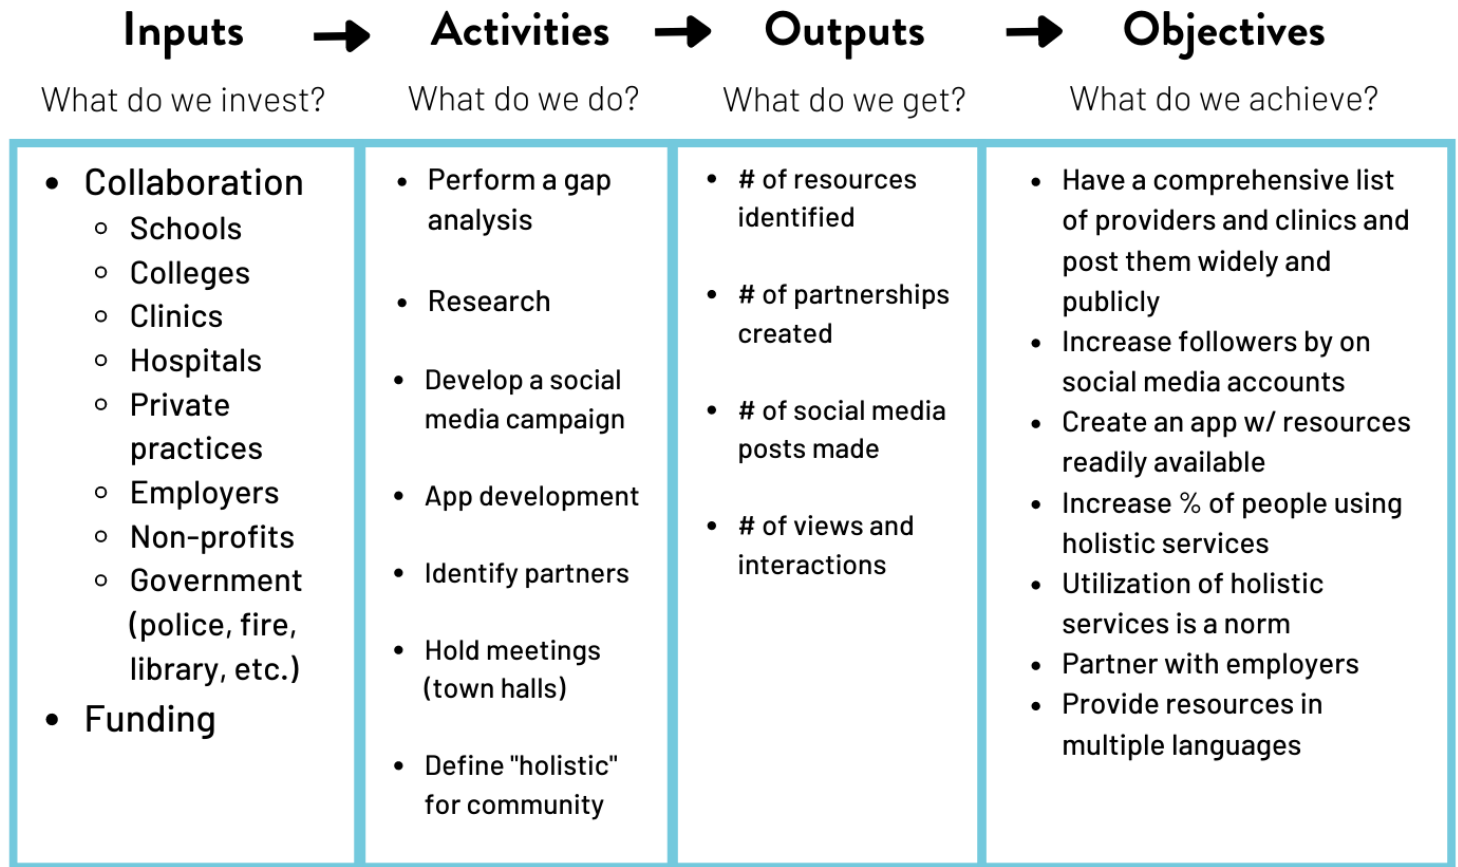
| Inputs | Activities | Outputs | Objectives |
|---|---|---|---|
| What do we invest? | What do we do? | What do we get? | What do we achieve? |
| • Collaboration<br>◦ Schools<br>◦ Colleges<br>◦ Clinics<br>◦ Hospitals<br>◦ Private practices<br>◦ Employers<br>◦ Non-profits<br>◦ Government (police, fire, library, etc.)<br>• Funding | • Perform a gap analysis<br>• Research<br>• Develop a social media campaign<br>• App development<br>• Identify partners<br>• Hold meetings (town halls)<br>• Define "holistic" for community | • # of resources identified<br>• # of partnerships created<br>• # of social media posts made<br>• # of views and interactions | • Have a comprehensive list of providers and clinics and post them widely and publicly<br>• Increase followers by on social media accounts<br>• Create an app w/ resources readily available<br>• Increase % of people using holistic services<br>• Utilization of holistic services is a norm<br>• Partner with employers<br>• Provide resources in multiple languages |